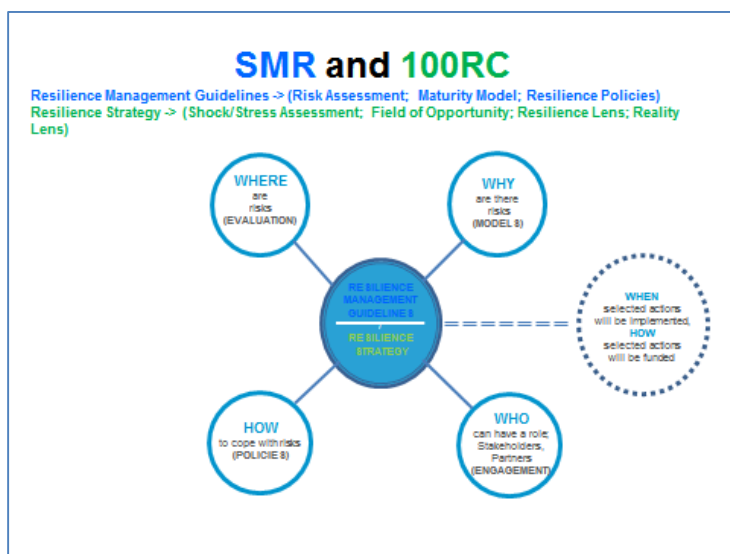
SMR and 100RC

Resilience Management Guidelines -> (Risk Assessment; Maturity Model; Resilience Policies)
Resilience Strategy -> (Shock/Stress Assessment; Field of Opportunity; Resilience Lens; Reality Lens)

WHERE
are
risks
(EVALUATION)

WHY
are there
risks
(MODEL S)

RESILIENCE MANAGEMENT GUIDELINES
/
RESILIENCE STRATEGY

WHEN
selected actions
will be implemented,
HOW
selected actions
will be funded

HOW
to cope with risks
(POLICIES)

WHO
can have a role:
Stakeholders,
Partners
(ENGAGEMENT)